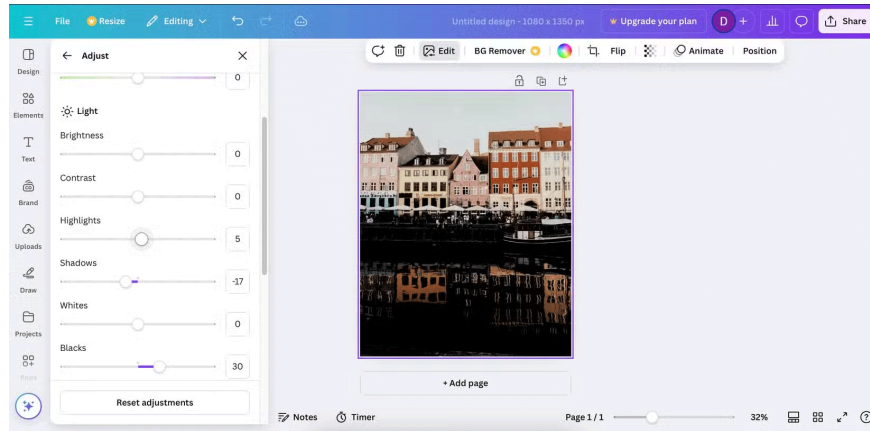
File Resize Editing Untitled design - 1080 x 1350 px Upgrade your plan D + Share

Design
Elements
Text
Brand
Uploads
Draw
Projects
Apps

← Adjust ×

0

Light
Brightness
0
Contrast
0
Highlights
5
Shadows
-17
Whites
0
Blacks
30

Reset adjustments

Edit BG Remover Flip Animate Position

+ Add page

Notes Timer Page 1 / 1 32%